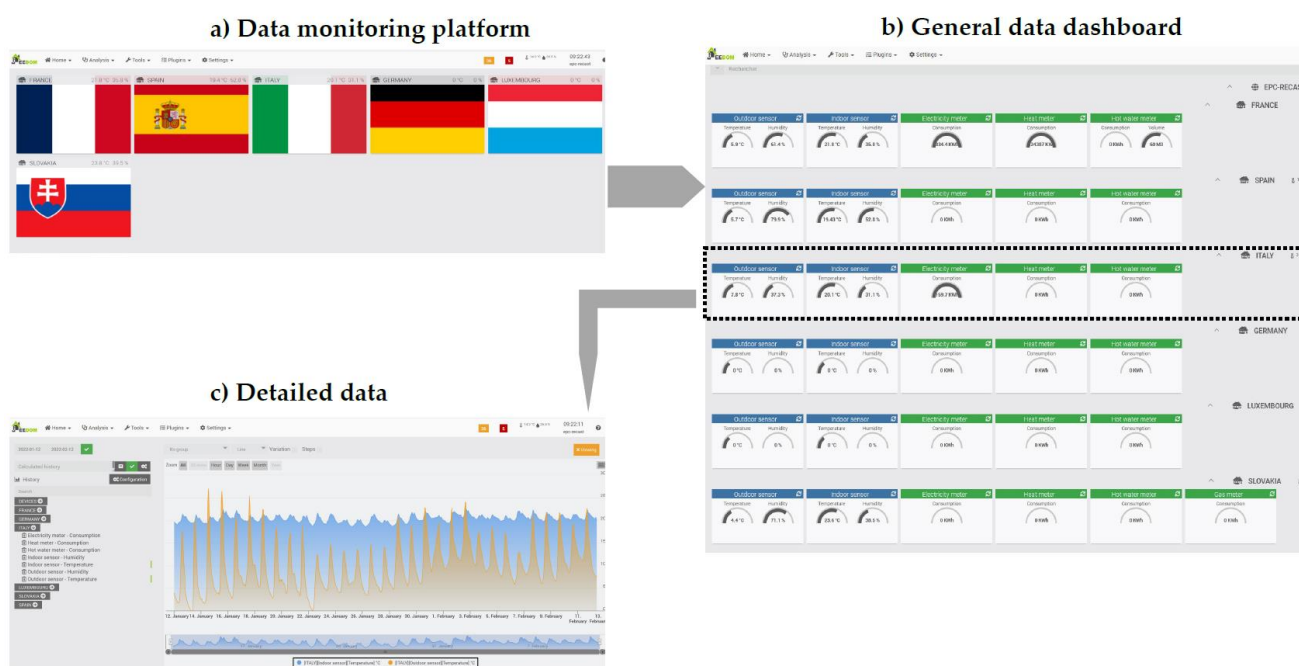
a) Data monitoring platform

Home Analysis Tools Plugins Settings

09:22:43

FRANCE 21.8 °C 35.8 %
SPAIN 19.4 °C 52.8 %
ITALY 20.1 °C 31.1 %
GERMANY 0 °C 0 %
LUXEMBOURG 0 °C 0 %
SLOVAKIA 23.6 °C 38.5 %

b) General data dashboard

Home Analysis Tools Plugins Settings

EPC-RECAST

FRANCE

| Outdoor sensor | | Indoor sensor | | Electricity meter | Heat meter | Hot water meter | |
|---|---|---|---|---|---|---|---|
| Temperature | Humidity | Temperature | Humidity | Consumption | Consumption | Consumption | Volume |
| 6.9 °C | 61.4 % | 21.8 °C | 36.8 % | 634 KWh | 24387 KWh | 0 KWh | 68 M3 |

SPAIN

| Outdoor sensor | | Indoor sensor | | Electricity meter | Heat meter | Hot water meter |
|---|---|---|---|---|---|---|
| Temperature | Humidity | Temperature | Humidity | Consumption | Consumption | Consumption |
| 5.7 °C | 79.9 % | 15.43 °C | 52.8 % | 0 KWh | 0 KWh | 0 KWh |

ITALY

| Outdoor sensor | | Indoor sensor | | Electricity meter | Heat meter | Hot water meter |
|---|---|---|---|---|---|---|
| Temperature | Humidity | Temperature | Humidity | Consumption | Consumption | Consumption |
| 2.8 °C | 87.2 % | 20.1 °C | 31.1 % | 59.7 KWh | 0 KWh | 0 KWh |

GERMANY

| Outdoor sensor | | Indoor sensor | | Electricity meter | Heat meter | Hot water meter |
|---|---|---|---|---|---|---|
| Temperature | Humidity | Temperature | Humidity | Consumption | Consumption | Consumption |
| 0 °C | 0 % | 0 °C | 0 % | 0 KWh | 0 KWh | 0 KWh |

LUXEMBOURG

| Outdoor sensor | | Indoor sensor | | Electricity meter | Heat meter | Hot water meter |
|---|---|---|---|---|---|---|
| Temperature | Humidity | Temperature | Humidity | Consumption | Consumption | Consumption |
| 0 °C | 0 % | 0 °C | 0 % | 0 KWh | 0 KWh | 0 KWh |

SLOVAKIA

| Outdoor sensor | | Indoor sensor | | Electricity meter | Heat meter | Hot water meter | Gas meter |
|---|---|---|---|---|---|---|---|
| Temperature | Humidity | Temperature | Humidity | Consumption | Consumption | Consumption | Consumption |
| 4.4 °C | 71.1 % | 23.6 °C | 38.5 % | 0 KWh | 0 KWh | 0 KWh | 0 KWh |

c) Detailed data

Home Analysis Tools Plugins Settings

09:22:11

Calculated history
History
Configuration
DENMARK
FRANCE
GERMANY
ITALY
Electricity meter - Consumption
Heat meter - Consumption
Hot water meter - Consumption
Indoor sensor - Humidity
Indoor sensor - Temperature
Outdoor sensor - Humidity
Outdoor sensor - Temperature
LUXEMBOURG
SLOVAKIA
SPAIN

No group Line Variation Steps
Zoom All Hour Day Week Month

12. January 14. January 16. January 18. January 20. January 22. January 24. January 26. January 28. January 30. January 1. February 3. February 5. February 7. February 9. February 11. February 13. February

[ITALY][Indoor sensor][Temperature] °C [ITALY][Indoor sensor][Temperature] °C